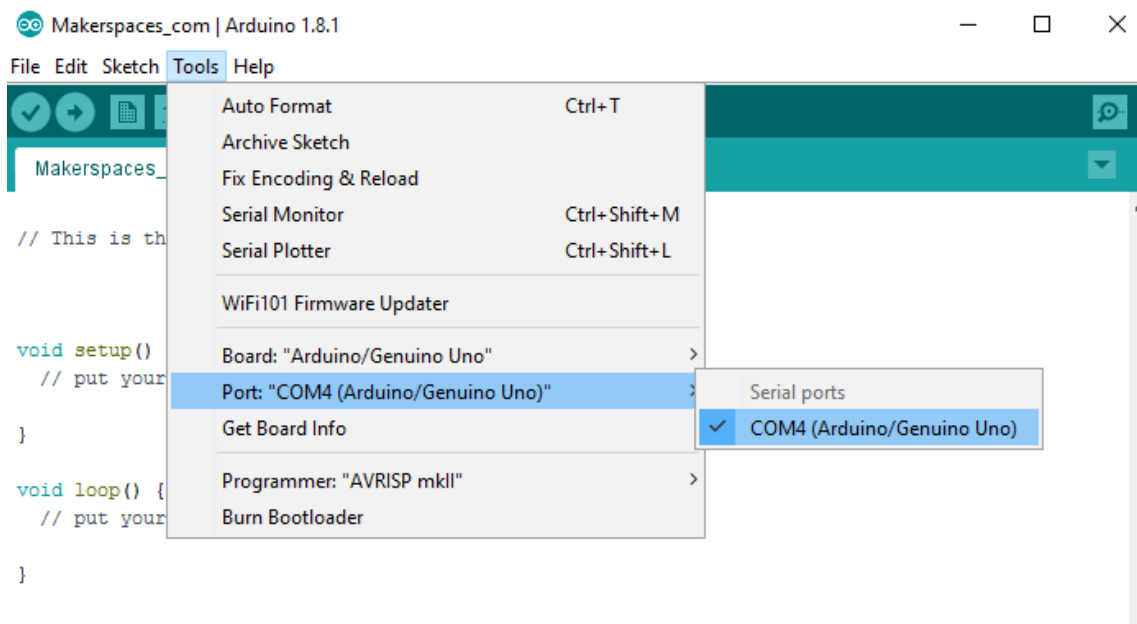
Makerspaces_com | Arduino 1.8.1

File Edit Sketch Tools Help

Makerspaces_

// This is th

void setup()
  // put your

}

void loop() {
  // put your

}

Auto Format Ctrl+T
Archive Sketch
Fix Encoding & Reload
Serial Monitor Ctrl+Shift+M
Serial Plotter Ctrl+Shift+L

WiFi101 Firmware Updater

Board: "Arduino/Genuino Uno"
Port: "COM4 (Arduino/Genuino Uno)"
Get Board Info

Programmer: "AVRISP mkII"
Burn Bootloader

Serial ports
✓ COM4 (Arduino/Genuino Uno)